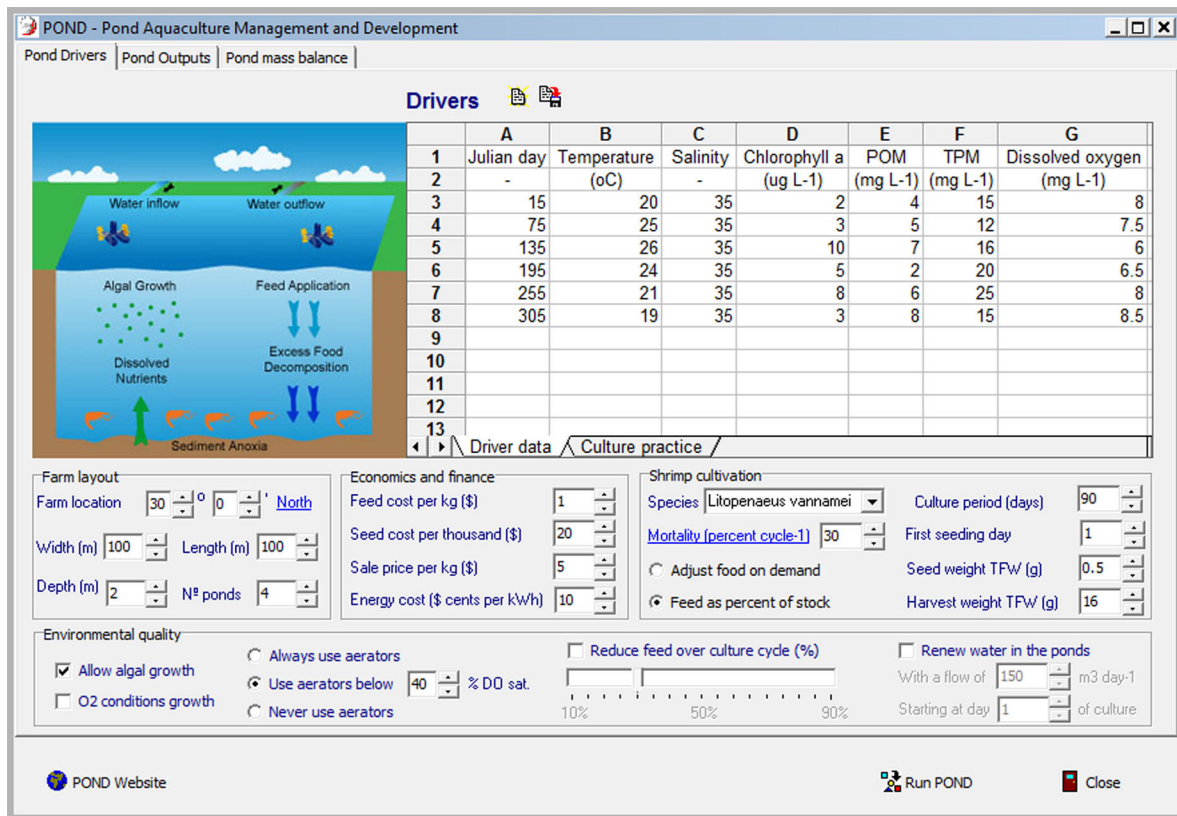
POND - Pond Aquaculture Management and Development

Pond Drivers | Pond Outputs | Pond mass balance

Drivers

Water inflow
Water outflow
Algal Growth
Feed Application
Dissolved Nutrients
Excess Food Decomposition
Sediment Anoxia

| | A | B | C | D | E | F | G |
|---|---|---|---|---|---|---|---|
| 1 | Julian day | Temperature | Salinity | Chlorophyll a | POM | TPM | Dissolved oxygen |
| 2 | - | (oC) | - | (ug L-1) | (mg L-1) | (mg L-1) | (mg L-1) |
| 3 | 15 | 20 | 35 | 2 | 4 | 15 | 8 |
| 4 | 75 | 25 | 35 | 3 | 5 | 12 | 7.5 |
| 5 | 135 | 26 | 35 | 10 | 7 | 16 | 6 |
| 6 | 195 | 24 | 35 | 5 | 2 | 20 | 6.5 |
| 7 | 255 | 21 | 35 | 8 | 6 | 25 | 8 |
| 8 | 305 | 19 | 35 | 3 | 8 | 15 | 8.5 |
| 9 | | | | | | | |
| 10 | | | | | | | |
| 11 | | | | | | | |
| 12 | | | | | | | |
| 13 | | | | | | | |

Driver data | Culture practice

Farm layout
Farm location 30 º 0 ' North
Width (m) 100 Length (m) 100
Depth (m) 2 Nº ponds 4

Economics and finance
Feed cost per kg ($) 1
Seed cost per thousand ($) 20
Sale price per kg ($) 5
Energy cost ($ cents per kWh) 10

Shrimp cultivation
Species Litopenaeus vannamei
Mortality (percent cycle-1) 30
Adjust food on demand
Feed as percent of stock
Culture period (days) 90
First seeding day 1
Seed weight TFW (g) 0.5
Harvest weight TFW (g) 16

Environmental quality
Allow algal growth
O2 conditions growth
Always use aerators
Use aerators below 40 % DO sat.
Never use aerators
Reduce feed over culture cycle (%)
10% 50% 90%
Renew water in the ponds
With a flow of 150 m3 day-1
Starting at day 1 of culture

POND Website
Run POND
Close